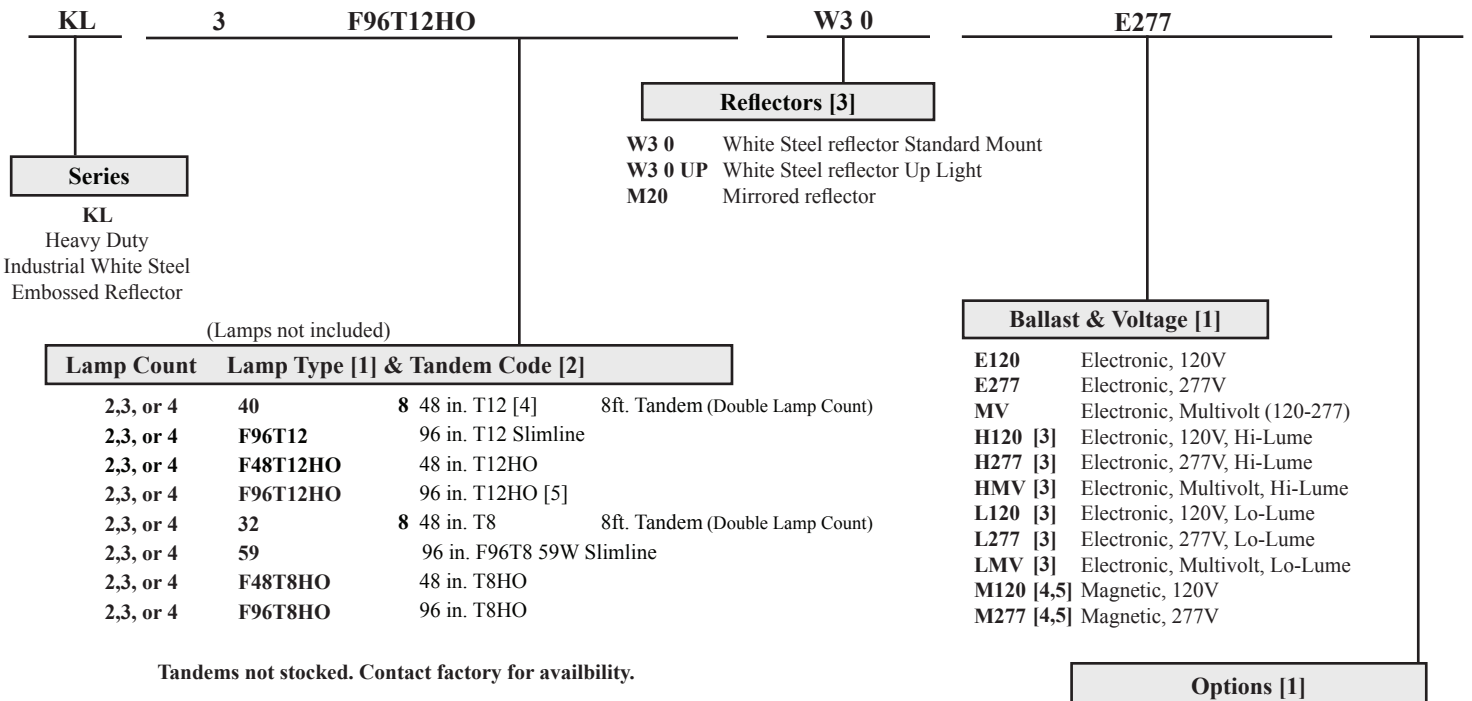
KL 3 F96T12HO W3 0 E277

Reflectors [3]

W3 0 White Steel reflector Standard Mount
W3 0 UP White Steel reflector Up Light
M20 Mirrored reflector

Series

KL
Heavy Duty
Industrial White Steel
Embossed Reflector

(Lamps not included)

| Lamp Count | Lamp Type [1] & Tandem Code [2] | | |
|---|---|---|---|
| 2,3, or 4 | 40 | 8 48 in. T12 [4] | 8ft. Tandem (Double Lamp Count) |
| 2,3, or 4 | F96T12 | 96 in. T12 Slimline | |
| 2,3, or 4 | F48T12HO | 48 in. T12HO | |
| 2,3, or 4 | F96T12HO | 96 in. T12HO [5] | |
| 2,3, or 4 | 32 | 8 48 in. T8 | 8ft. Tandem (Double Lamp Count) |
| 2,3, or 4 | 59 | 96 in. F96T8 59W Slimline | |
| 2,3, or 4 | F48T8HO | 48 in. T8HO | |
| 2,3, or 4 | F96T8HO | 96 in. T8HO | |

Tandems not stocked. Contact factory for availbility.

Ballast & Voltage [1]

E120 Electronic, 120V
E277 Electronic, 277V
MV Electronic, Multivolt (120-277)
H120 [3] Electronic, 120V, Hi-Lume
H277 [3] Electronic, 277V, Hi-Lume
HMV [3] Electronic, Multivolt, Hi-Lume
L120 [3] Electronic, 120V, Lo-Lume
L277 [3] Electronic, 277V, Lo-Lume
LMV [3] Electronic, Multivolt, Lo-Lume
M120 [4,5] Magnetic, 120V
M277 [4,5] Magnetic, 277V

Options [1]